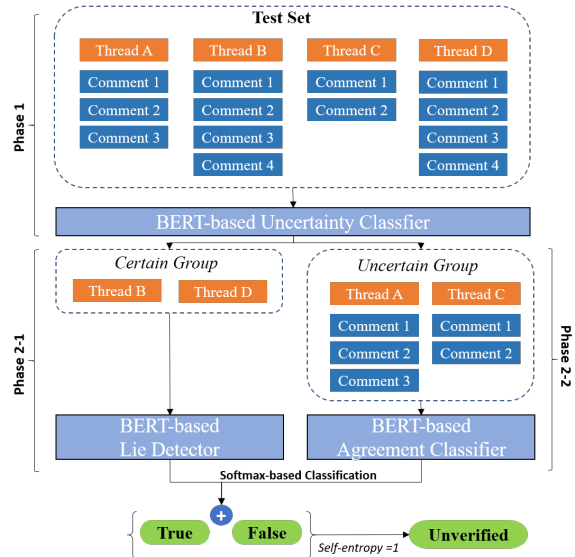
Phase 1

Test Set

Thread A
Comment 1
Comment 2
Comment 3

Thread B
Comment 1
Comment 2
Comment 3
Comment 4

Thread C
Comment 1
Comment 2

Thread D
Comment 1
Comment 2
Comment 3
Comment 4

BERT-based Uncertainty Classfier

Phase 2-1

Certain Group
Thread B
Thread D

Phase 2-2

Uncertain Group
Thread A
Comment 1
Comment 2
Comment 3
Thread C
Comment 1
Comment 2

BERT-based Lie Detector

BERT-based Agreement Classifier

Softmax-based Classification

+

True
False

Self-entropy =1

Unverified